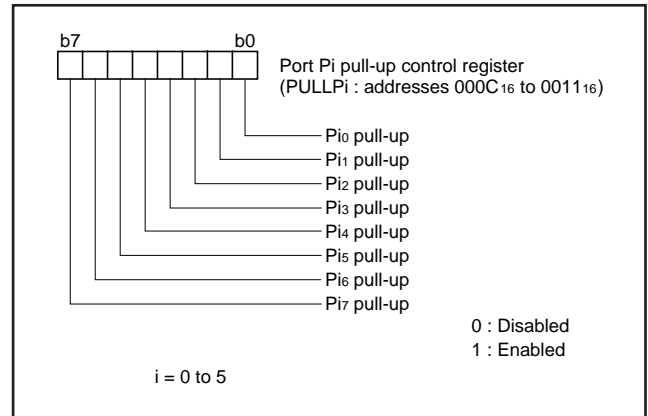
b7 b0

Port Pi pull-up control register
(PULLPi : addresses 000C$_{16}$ to 0011$_{16}$)

Pi$_0$ pull-up
Pi$_1$ pull-up
Pi$_2$ pull-up
Pi$_3$ pull-up
Pi$_4$ pull-up
Pi$_5$ pull-up
Pi$_6$ pull-up
Pi$_7$ pull-up

0 : Disabled
1 : Enabled

i = 0 to 5